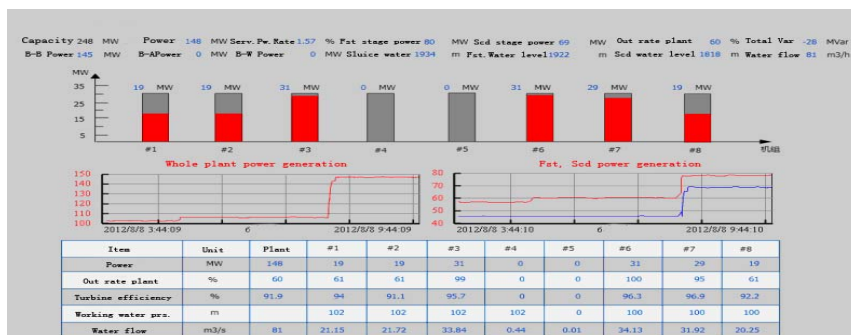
Capacity 248 MW Power 148 MW Serv. Pw. Rate 1.57 % Fst stage power 80 MW Scd stage power 69 MW Out rate plant 60 % Total Var -28 MVar
B-B Power 145 MW B-APower 0 MW B-W Power 0 MW Sluice water 1934 m Fst. Water level 1922 m Scd water level 1818 m Water flow 81 m3/h

MW
35
25
15
5

19 MW 19 MW 31 MW 0 MW 0 MW 31 MW 29 MW 19 MW

#1 #2 #3 #4 #5 #6 #7 #8 机组

Whole plant power generation
150
140
130
120
110
100
2012/8/8 3:44:09 6 2012/8/8 9:44:09

Fst, Scd power generation
80
70
60
50
40
30
2012/8/8 3:44:10 6 2012/8/8 9:44:10

| Item | Unit | Plant | #1 | #2 | #3 | #4 | #5 | #6 | #7 | #8 |
|---|---|---|---|---|---|---|---|---|---|---|
| Power | MW | 148 | 19 | 19 | 31 | 0 | 0 | 31 | 29 | 19 |
| Out rate plant | % | 60 | 61 | 61 | 99 | 0 | 0 | 100 | 95 | 61 |
| Turbine efficiency | % | 91.9 | 94 | 91.1 | 95.7 | 0 | 0 | 96.3 | 96.9 | 92.2 |
| Working water prs. | m | | 102 | 102 | 102 | 102 | 0 | 100 | 100 | 100 |
| Water flow | m3/s | 81 | 21.15 | 21.72 | 33.84 | 0.44 | 0.01 | 34.13 | 31.92 | 20.25 |